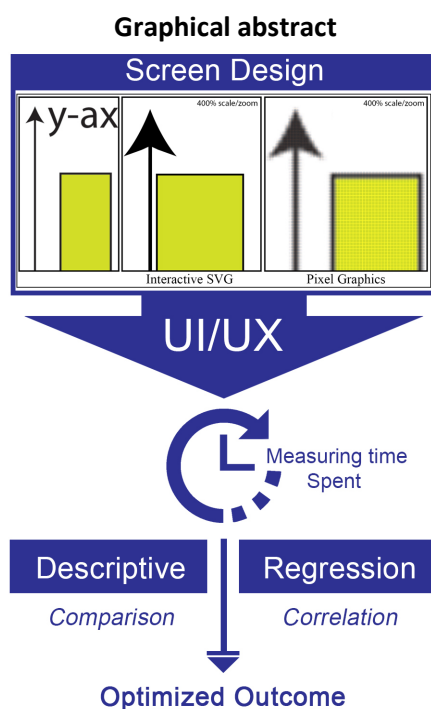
Graphical abstract

Screen Design

y-ax

400% scale/zoom

400% scale/zoom

Interactive SVG

Pixel Graphics

UI/UX

Measuring time Spent

Descriptive

Regression

Comparison

Correlation

Optimized Outcome